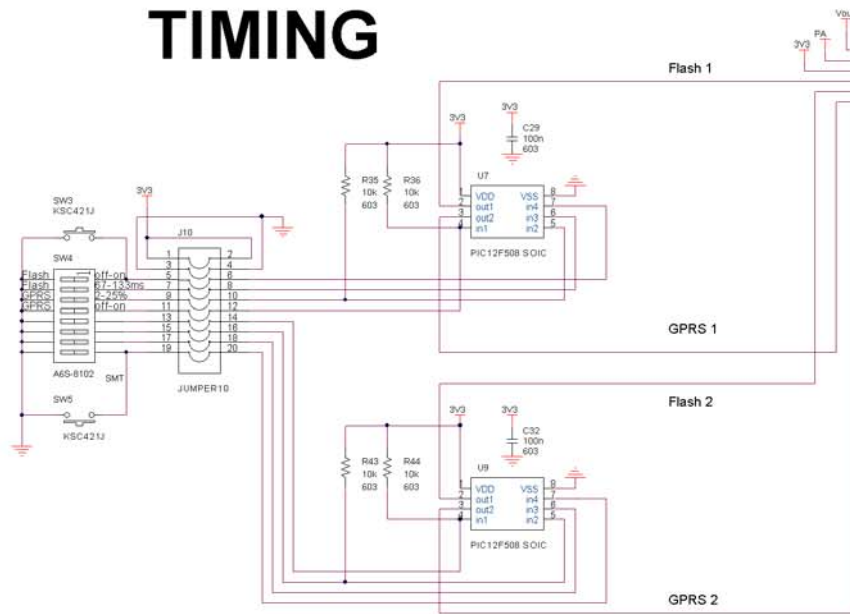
TIMING

Vou
PA
3V3

Flash 1

3V3
3V3
C29
100n
603

R35
10k
603
R36
10k
603

U7
1 VDD
2 out1
3 out2
4 in1
VSS 8
in4 7
in3 6
in2 5
PIC12F508 SOIC

3V3
SW3
KSC421J

J10
1 2
3 4
5 6
7 8
9 10
11 12
13 14
15 16
17 18
19 20

SW4
Flash off-on
Flash 67-133ms
GPRS 0-25%
GPRS off-on

A6S-8102
SMT

SW5
KSC421J

JUMPER10

GPRS 1

Flash 2

3V3
3V3
C32
100n
603

R43
10k
603
R44
10k
603

U9
1 VDD
2 out1
3 out2
4 in1
VSS 8
in4 7
in3 6
in2 5
PIC12F508 SOIC

GPRS 2